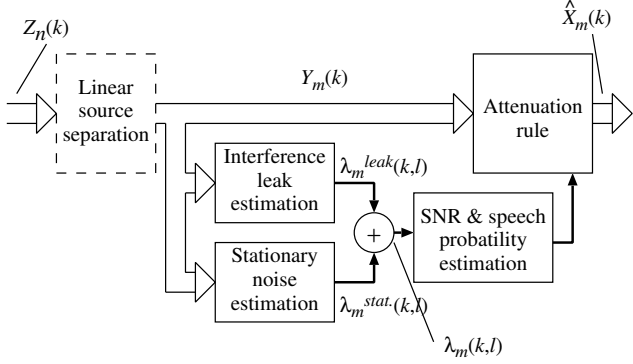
$Z_n(k)$

Linear source separation

$Y_m(k)$

$\hat{X}_m(k)$

Attenuation rule

Interference leak estimation

$\lambda_m^{leak}(k,l)$

+

SNR & speech probability estimation

Stationary noise estimation

$\lambda_m^{stat.}(k,l)$

$\lambda_m(k,l)$